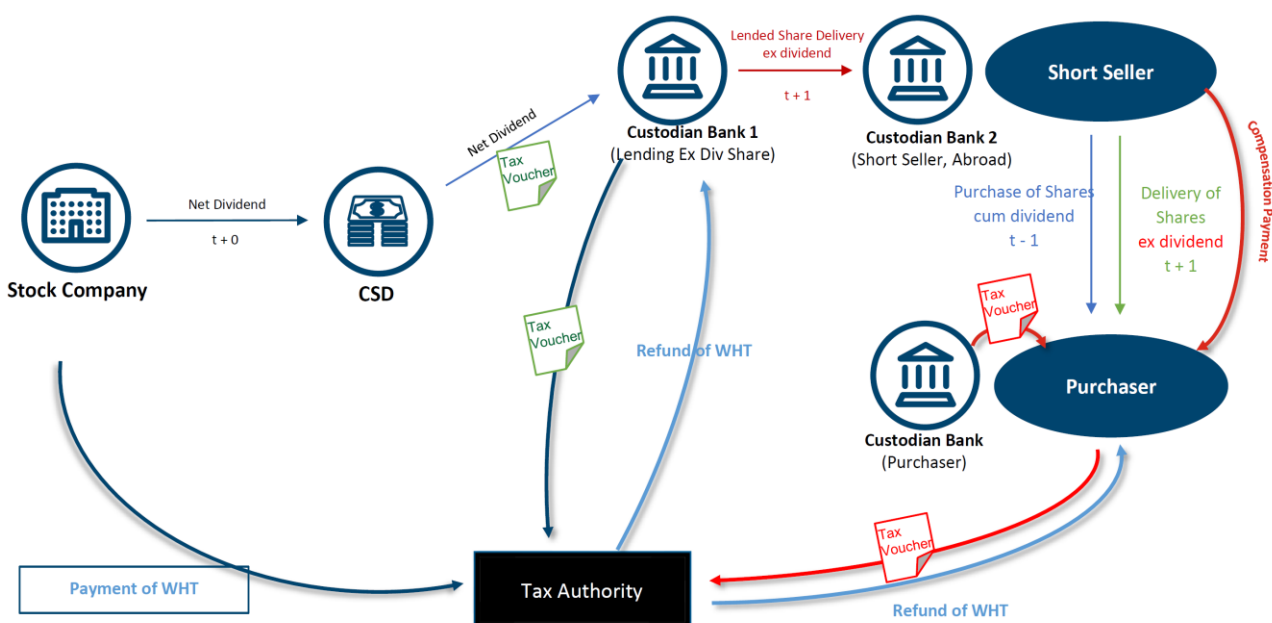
Lended Share Delivery ex dividend

t + 1

Short Seller

Compensation Payment

Net Dividend

Tax Voucher

Custodian Bank 1
(Lending Ex Div Share)

Custodian Bank 2
(Short Seller, Abroad)

Purchase of Shares cum dividend
t - 1

Delivery of Shares
ex dividend
t + 1

Net Dividend

t + 0

Stock Company

CSD

Tax Voucher

Refund of WHT

Tax Voucher

Purchaser

Custodian Bank
(Purchaser)

Tax Voucher

Payment of WHT

Tax Authority

Refund of WHT